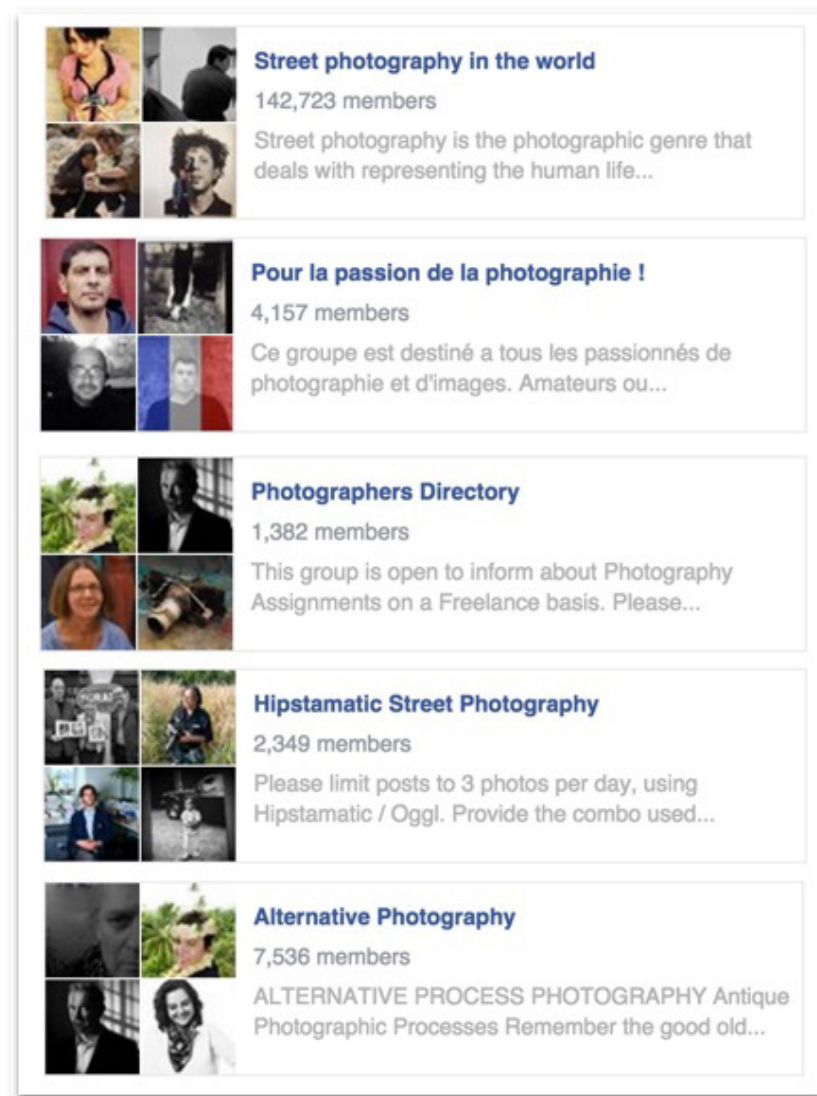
Street photography in the world
142,723 members
Street photography is the photographic genre that deals with representing the human life...

Pour la passion de la photographie !
4,157 members
Ce groupe est destiné a tous les passionnés de photographie et d'images. Amateurs ou...

Photographers Directory
1,382 members
This group is open to inform about Photography Assignments on a Freelance basis. Please...

Hipstamatic Street Photography
2,349 members
Please limit posts to 3 photos per day, using Hipstamatic / Oggl. Provide the combo used...

Alternative Photography
7,536 members
ALTERNATIVE PROCESS PHOTOGRAPHY Antique Photographic Processes Remember the good old...